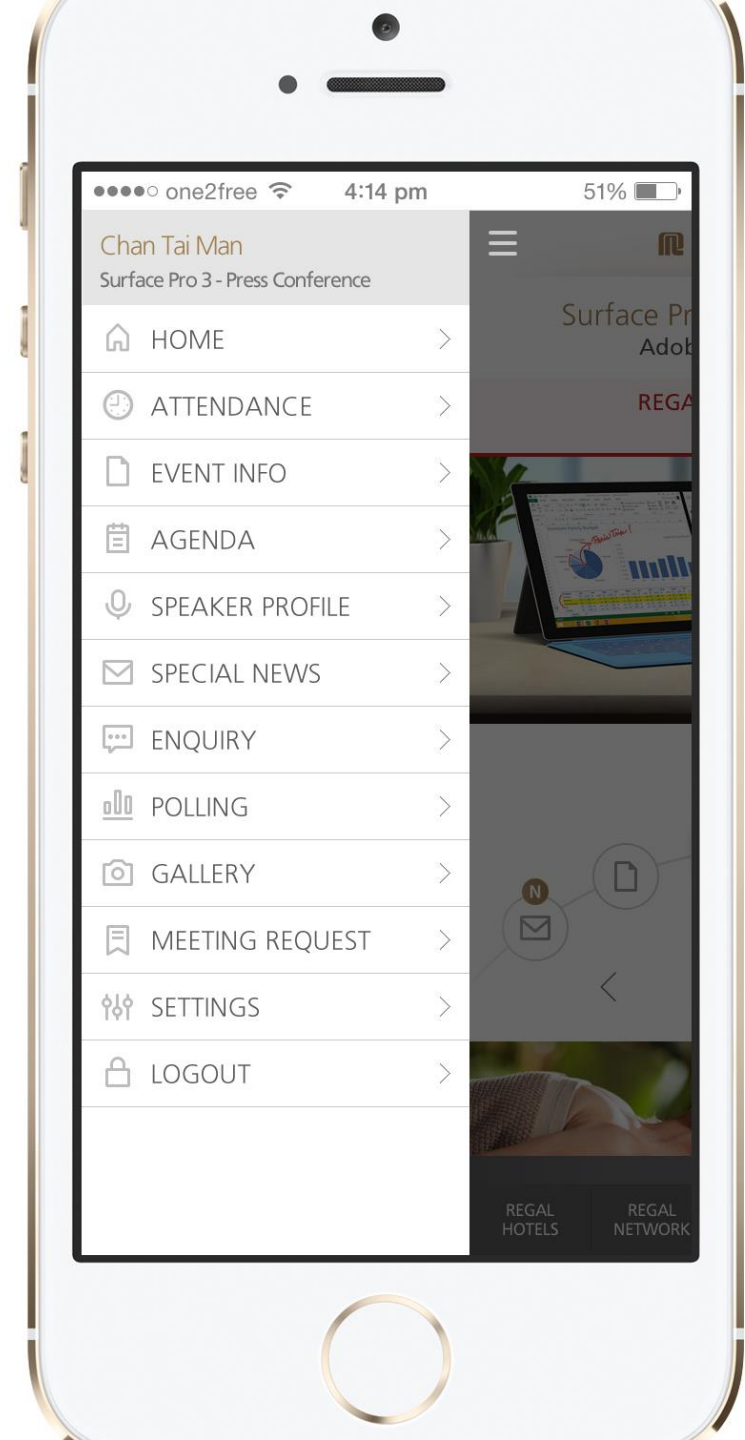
●●●●○ one2free 4:14 pm 51%

Chan Tai Man
Surface Pro 3 - Press Conference

HOME
ATTENDANCE
EVENT INFO
AGENDA
SPEAKER PROFILE
SPECIAL NEWS
ENQUIRY
POLLING
GALLERY
MEETING REQUEST
SETTINGS
LOGOUT

Surface Pr
Adob
REGA

N

REGAL HOTELS
REGAL NETWORK